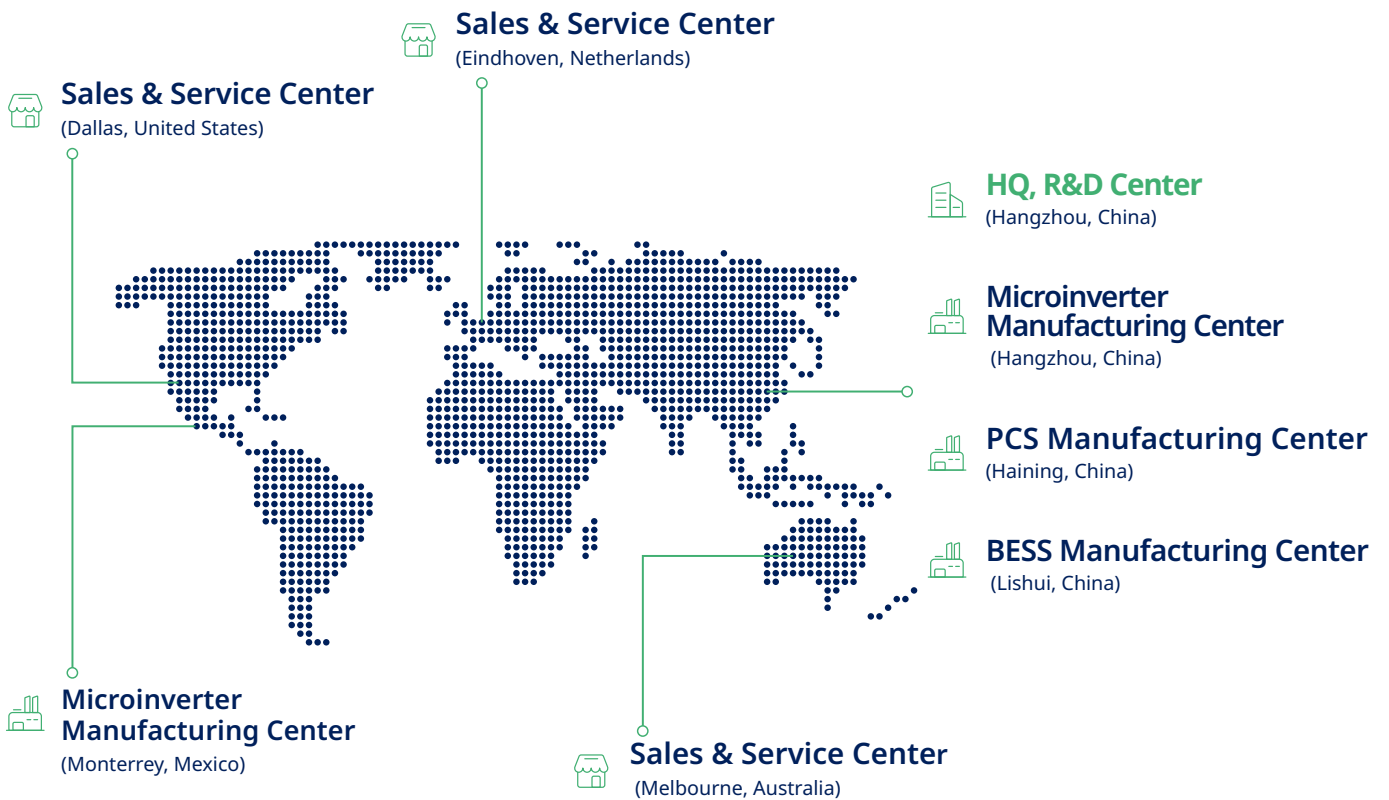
Sales & Service Center
(Eindhoven, Netherlands)

Sales & Service Center
(Dallas, United States)

HQ, R&D Center
(Hangzhou, China)

Microinverter Manufacturing Center
(Hangzhou, China)

PCS Manufacturing Center
(Haining, China)

BESS Manufacturing Center
(Lishui, China)

Microinverter Manufacturing Center
(Monterrey, Mexico)

Sales & Service Center
(Melbourne, Australia)